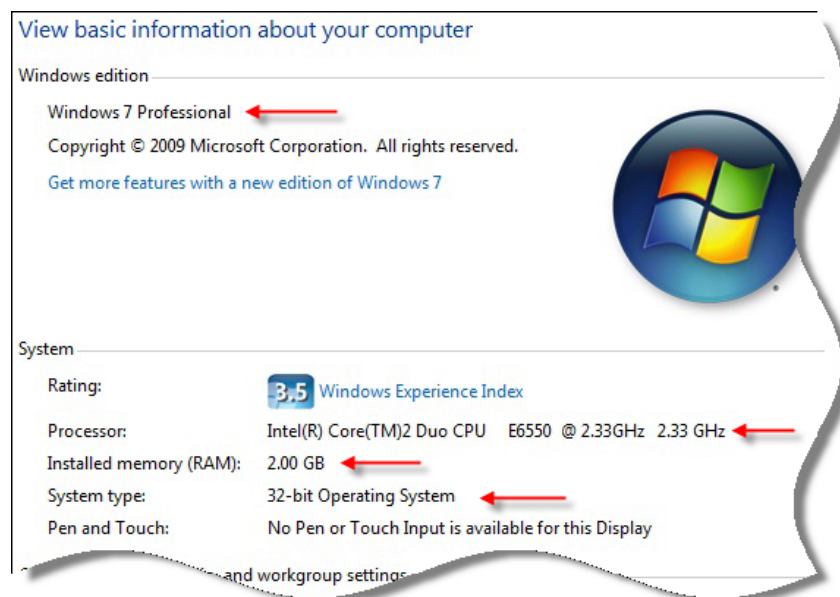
View basic information about your computer

Windows edition

Windows 7 Professional

Copyright © 2009 Microsoft Corporation. All rights reserved.

Get more features with a new edition of Windows 7

System

| | |
|---|---|
| Rating: | 3.5 Windows Experience Index |
| Processor: | Intel(R) Core(TM)2 Duo CPU E6550 @ 2.33GHz 2.33 GHz |
| Installed memory (RAM): | 2.00 GB |
| System type: | 32-bit Operating System |
| Pen and Touch: | No Pen or Touch Input is available for this Display |

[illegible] and workgroup settings